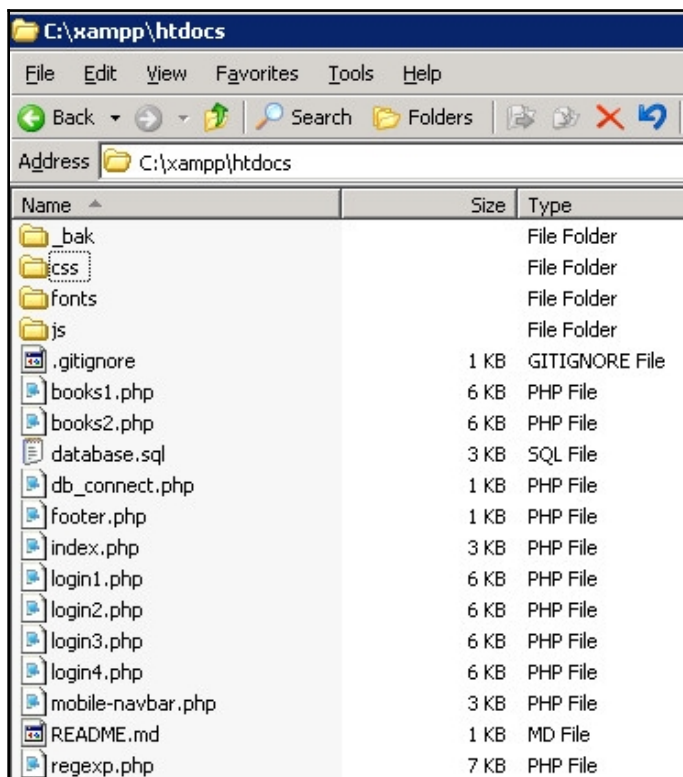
C:\xampp\htdocs

File Edit View Favorites Tools Help

Back Search Folders

Address C:\xampp\htdocs

| Name | Size | Type |
|---|---|---|
| _bak | | File Folder |
| css | | File Folder |
| fonts | | File Folder |
| js | | File Folder |
| .gitignore | 1 KB | GITIGNORE File |
| books1.php | 6 KB | PHP File |
| books2.php | 6 KB | PHP File |
| database.sql | 3 KB | SQL File |
| db_connect.php | 1 KB | PHP File |
| footer.php | 1 KB | PHP File |
| index.php | 3 KB | PHP File |
| login1.php | 6 KB | PHP File |
| login2.php | 6 KB | PHP File |
| login3.php | 6 KB | PHP File |
| login4.php | 6 KB | PHP File |
| mobile-navbar.php | 3 KB | PHP File |
| README.md | 1 KB | MD File |
| regexp.php | 7 KB | PHP File |